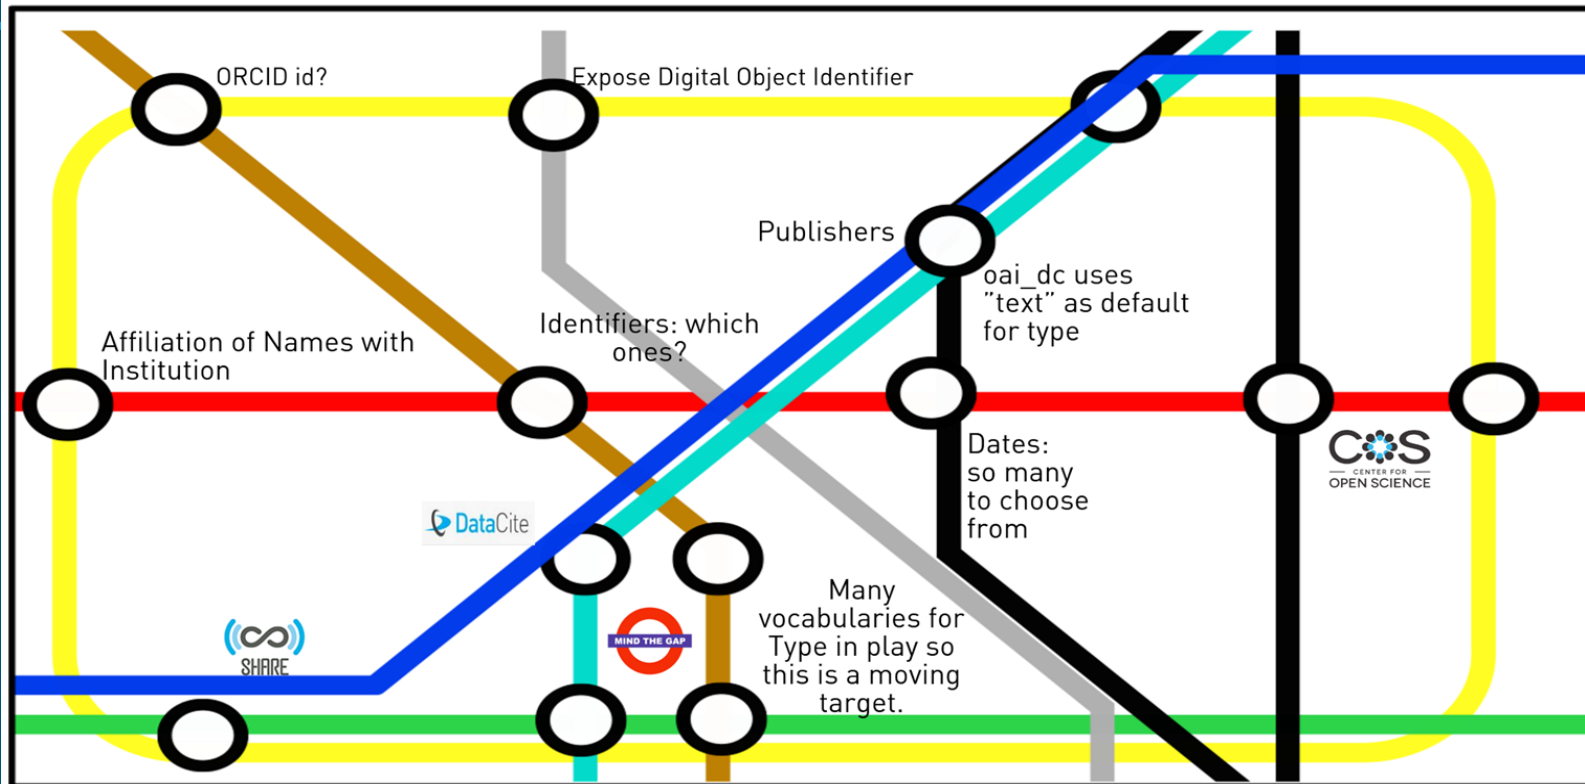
ORCID id?

Expose Digital Object Identifier

Publishers

oai_dc uses "text" as default for type

Affiliation of Names with Institution

Identifiers: which ones?

Dates: so many to choose from

COS CENTER FOR OPEN SCIENCE

DataCite

SHARE

MIND THE GAP

Many vocabularies for Type in play so this is a moving target.